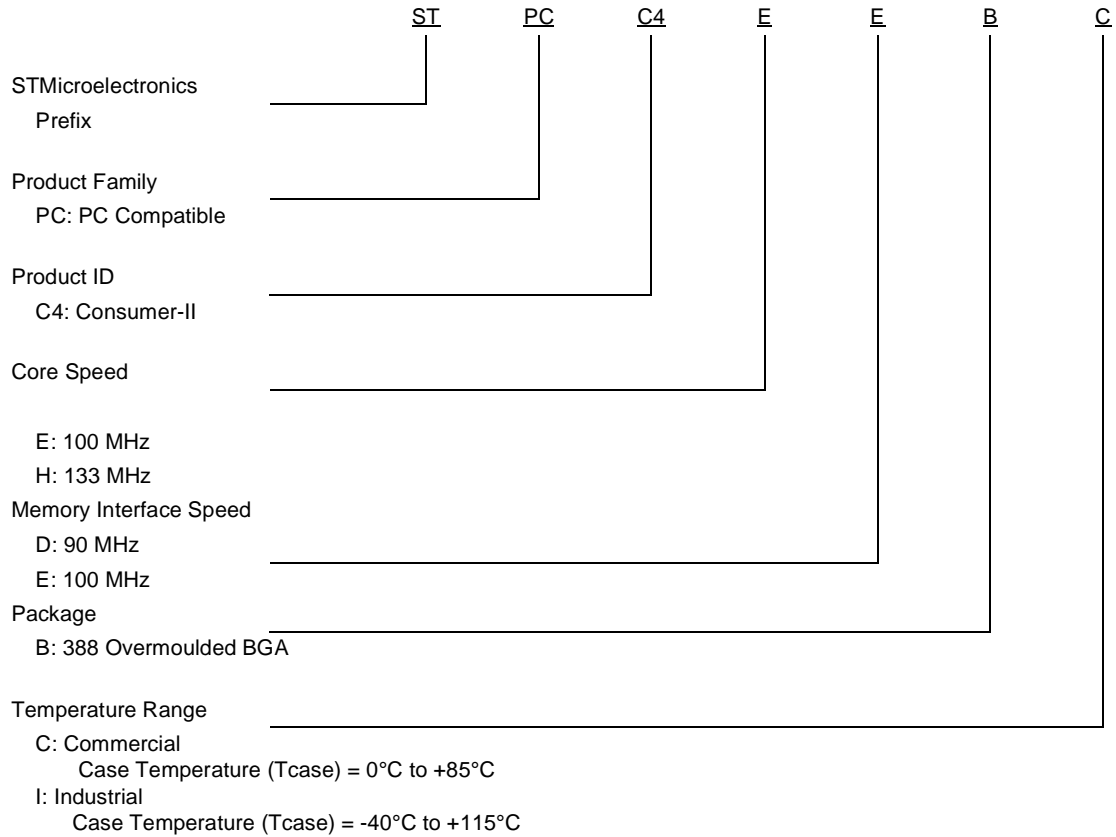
ST PC C4 E E B C

STMicroelectronics
Prefix

Product Family
PC: PC Compatible

Product ID
C4: Consumer-II

Core Speed

E: 100 MHz
H: 133 MHz

Memory Interface Speed
D: 90 MHz
E: 100 MHz

Package
B: 388 Overmoulded BGA

Temperature Range
C: Commercial
Case Temperature (Tcase) = 0°C to +85°C
I: Industrial
Case Temperature (Tcase) = -40°C to +115°C